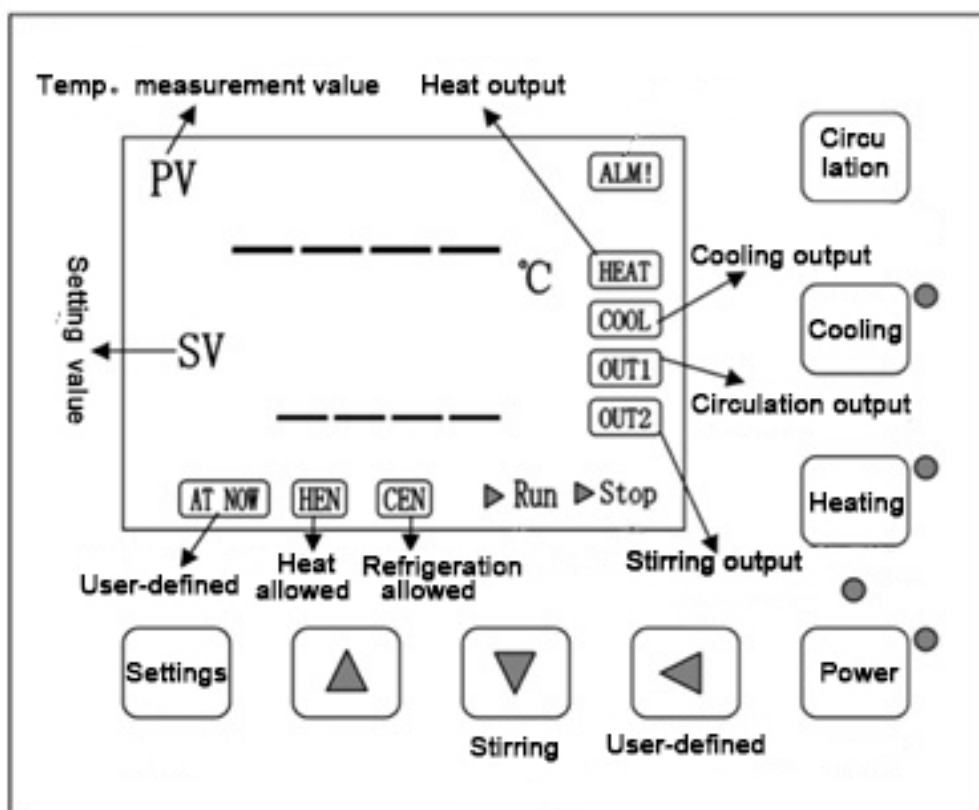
Temp。measurement value

Heat output

PV

ALM!

Circu lation

HEAT

℃

Cooling output

Setting value

COOL

Cooling

SV

OUT1

Circulation output

OUT2

AT NOW

HEN

CEN

▶Run ▶Stop

Heating

User-defined

Heat allowed

Refrigeration allowed

Stirring output

Settings

Power

Stirring

User-defined